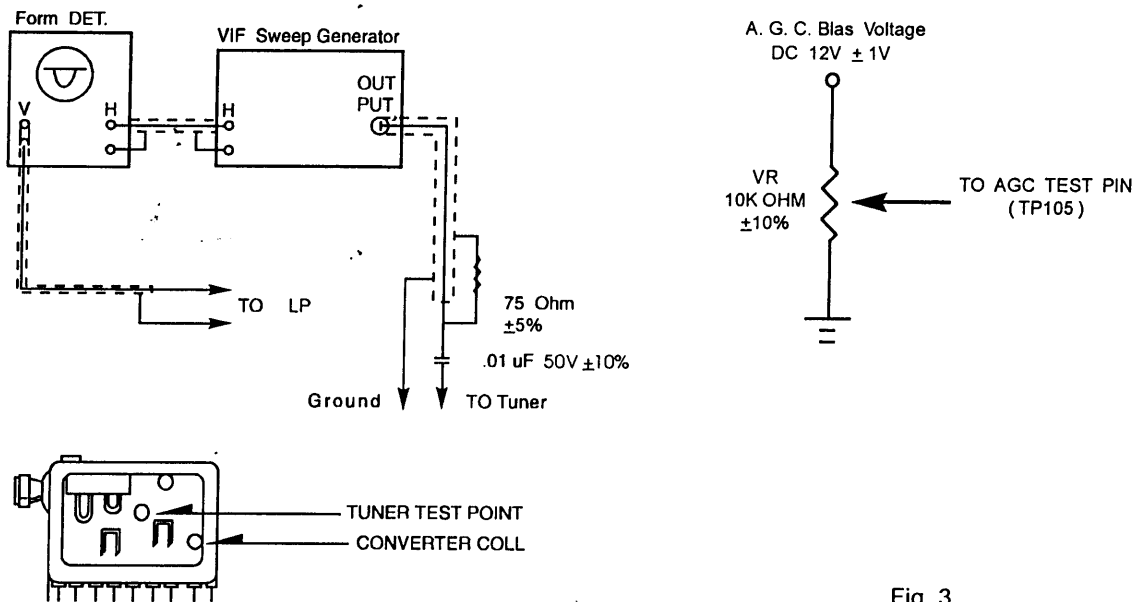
Form DET.

V

H

VIF Sweep Generator

H

OUT PUT

TO LP

75 Ohm $\pm5\%$

.01 uF 50V $\pm10\%$

Ground

TO Tuner

A. G. C. Blas Voltage DC 12V $\pm$ 1V

VR 10K OHM $\pm10\%$

TO AGC TEST PIN (TP105)

TUNER TEST POINT

CONVERTER COLL

Fig. 3